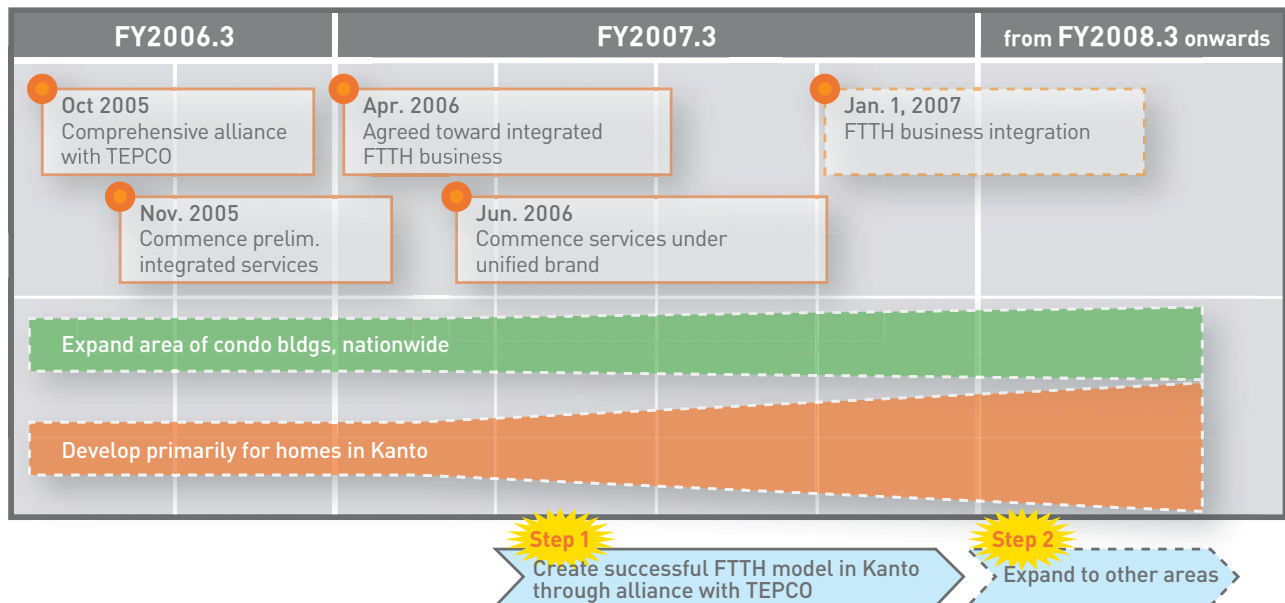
FY2006.3

FY2007.3

from FY2008.3 onwards

Oct 2005
Comprehensive alliance with TEPCO

Nov. 2005
Commence prelim. integrated services

Apr. 2006
Agreed toward integrated FTTH business

Jun. 2006
Commence services under unified brand

Jan. 1, 2007
FTTH business integration

Expand area of condo bldgs, nationwide

Develop primarily for homes in Kanto

Step 1
Create successful FTTH model in Kanto through alliance with TEPCO

Step 2
Expand to other areas